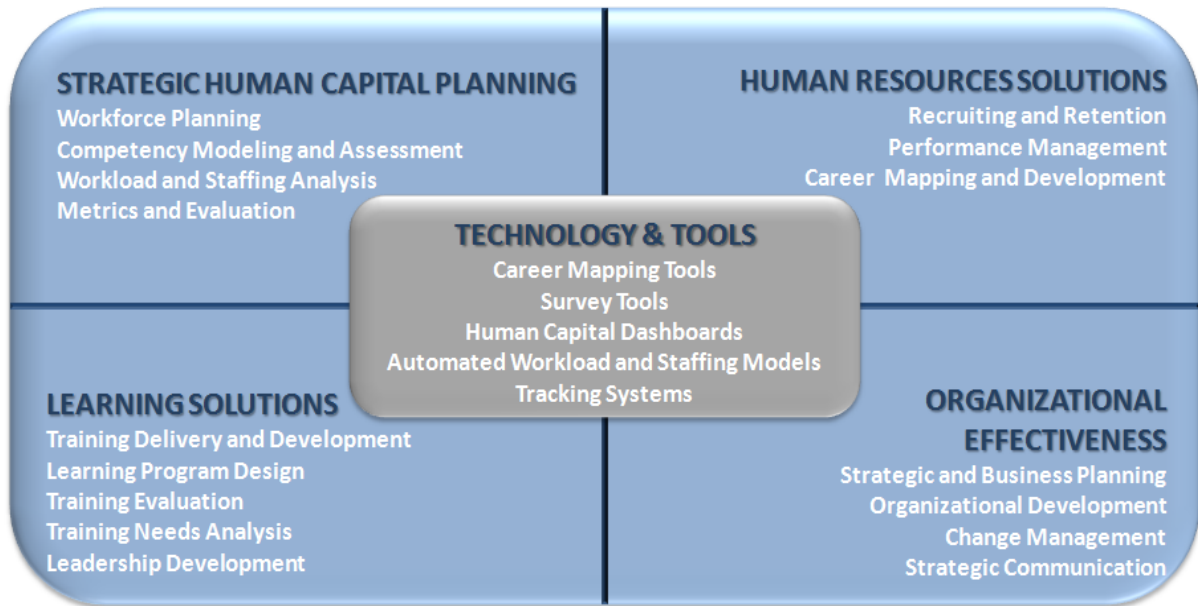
STRATEGIC HUMAN CAPITAL PLANNING
Workforce Planning
Competency Modeling and Assessment
Workload and Staffing Analysis
Metrics and Evaluation

HUMAN RESOURCES SOLUTIONS
Recruiting and Retention
Performance Management
Career Mapping and Development

TECHNOLOGY & TOOLS
Career Mapping Tools
Survey Tools
Human Capital Dashboards
Automated Workload and Staffing Models
Tracking Systems

LEARNING SOLUTIONS
Training Delivery and Development
Learning Program Design
Training Evaluation
Training Needs Analysis
Leadership Development

ORGANIZATIONAL EFFECTIVENESS
Strategic and Business Planning
Organizational Development
Change Management
Strategic Communication